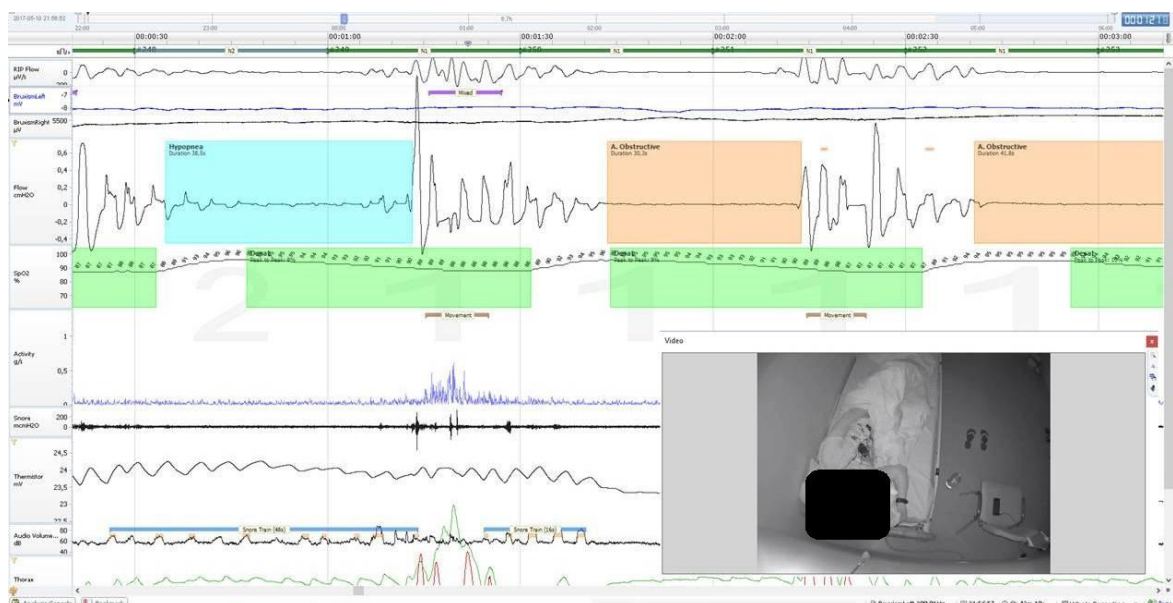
2017-05-10 21:06:52

00:00:30 00:01:00 00:01:30 00:02:00 00:02:30 00:03:00

N2 N1 N1 N1 N1

RIP Flow µV/s 0

BruxismLeft mV -7 -8

Mixed

BruxismRight µV 5500

Hypopnea
Duration 38,5s

A. Obstructive
Duration 30,3s

A. Obstructive
Duration 41,8s

Flow cmH2O 0,6 0,4 0,2 0 -0,2 -0,4

SpO2 % 100 90 80 70

Desat

Desat

Desat

Movement

Movement

Activity g/i 1 0,5

Video

Snore mcmH2O 200 0

Thermistor mV 24,5 24 23,5 23

Audio Volume dB 80 60 40

Snore Train (48s)

Snore Train (16s)

Thorax